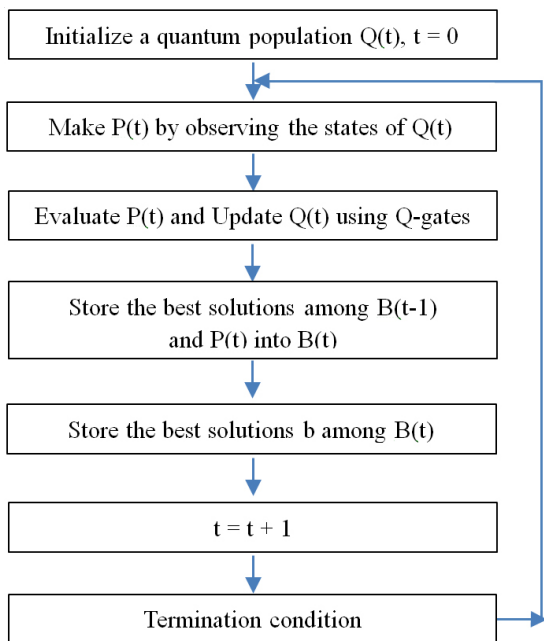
Initialize a quantum population Q(t), t = 0

Make P(t) by observing the states of Q(t)

Evaluate P(t) and Update Q(t) using Q-gates

Store the best solutions among B(t-1) and P(t) into B(t)

Store the best solutions b among B(t)

t = t + 1

Termination condition